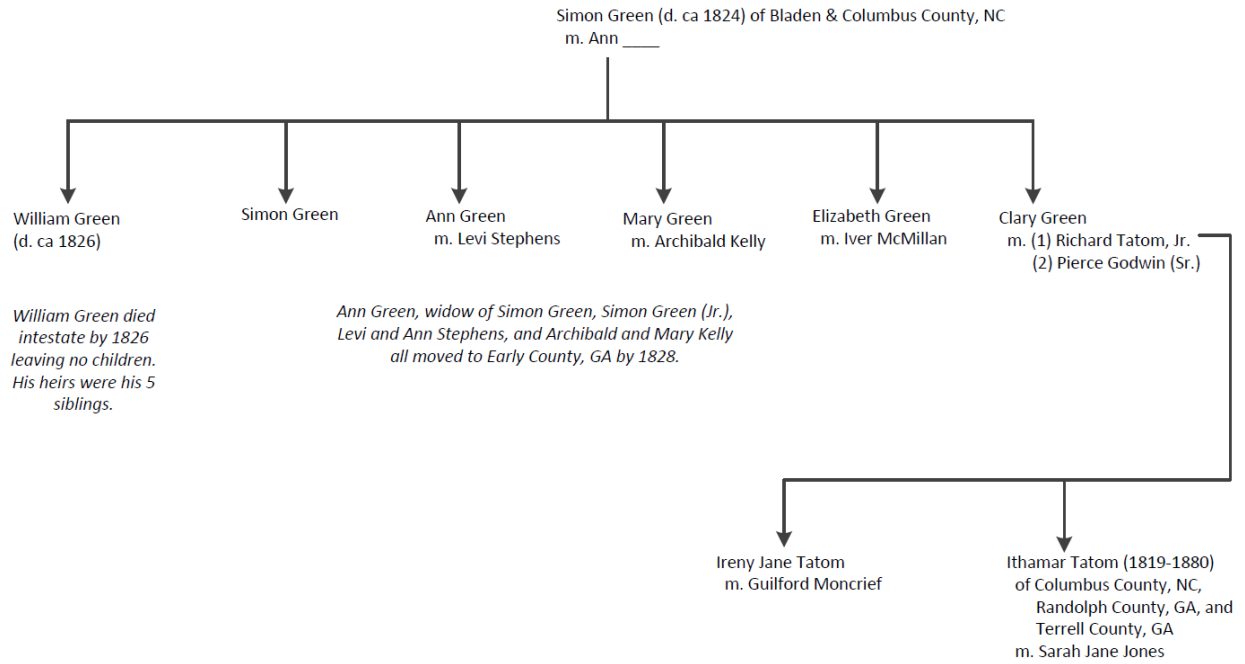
Simon Green (d. ca 1824) of Bladen & Columbus County, NC
m. Ann ____

William Green
(d. ca 1826)

William Green died intestate by 1826 leaving no children. His heirs were his 5 siblings.

Simon Green

Ann Green
m. Levi Stephens

Mary Green
m. Archibald Kelly

Elizabeth Green
m. Iver McMillan

Clary Green
m. (1) Richard Tatom, Jr.
(2) Pierce Godwin (Sr.)

Ann Green, widow of Simon Green, Simon Green (Jr.), Levi and Ann Stephens, and Archibald and Mary Kelly all moved to Early County, GA by 1828.

Ireny Jane Tatom
m. Guilford Moncrief

Ithamar Tatom (1819-1880)
of Columbus County, NC,
Randolph County, GA, and
Terrell County, GA
m. Sarah Jane Jones